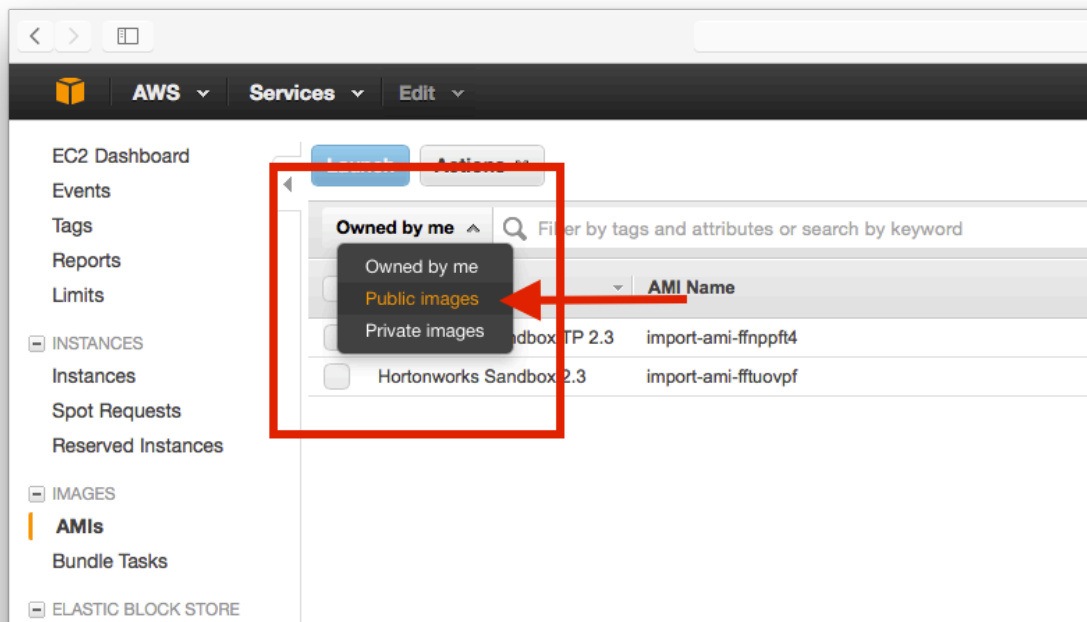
AWS
Services
Edit

EC2 Dashboard
Events
Tags
Reports
Limits

INSTANCES
Instances
Spot Requests
Reserved Instances

IMAGES
AMIs
Bundle Tasks

ELASTIC BLOCK STORE

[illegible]
Actions

Owned by me
Filter by tags and attributes or search by keyword

Owned by me
Public images
Private images

AMI Name

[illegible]ndbox TP 2.3 | import-ami-ffnppft4
Hortonworks Sandbox 2.3 | import-ami-fftuovpf